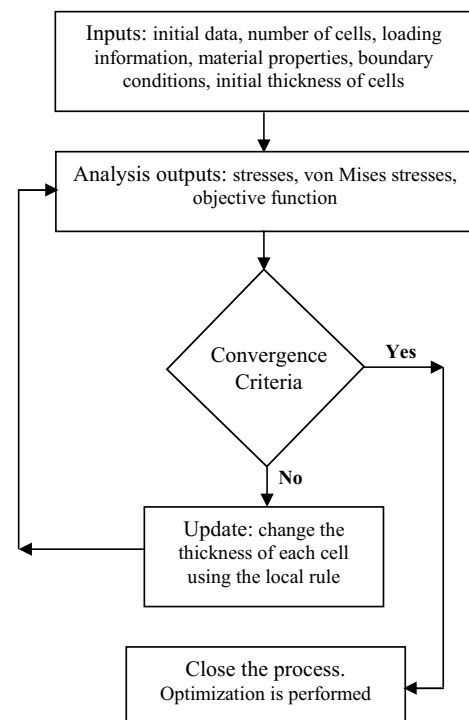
Inputs: initial data, number of cells, loading information, material properties, boundary conditions, initial thickness of cells

Analysis outputs: stresses, von Mises stresses, objective function

Convergence Criteria

Yes

No

Update: change the thickness of each cell using the local rule

Close the process. Optimization is performed